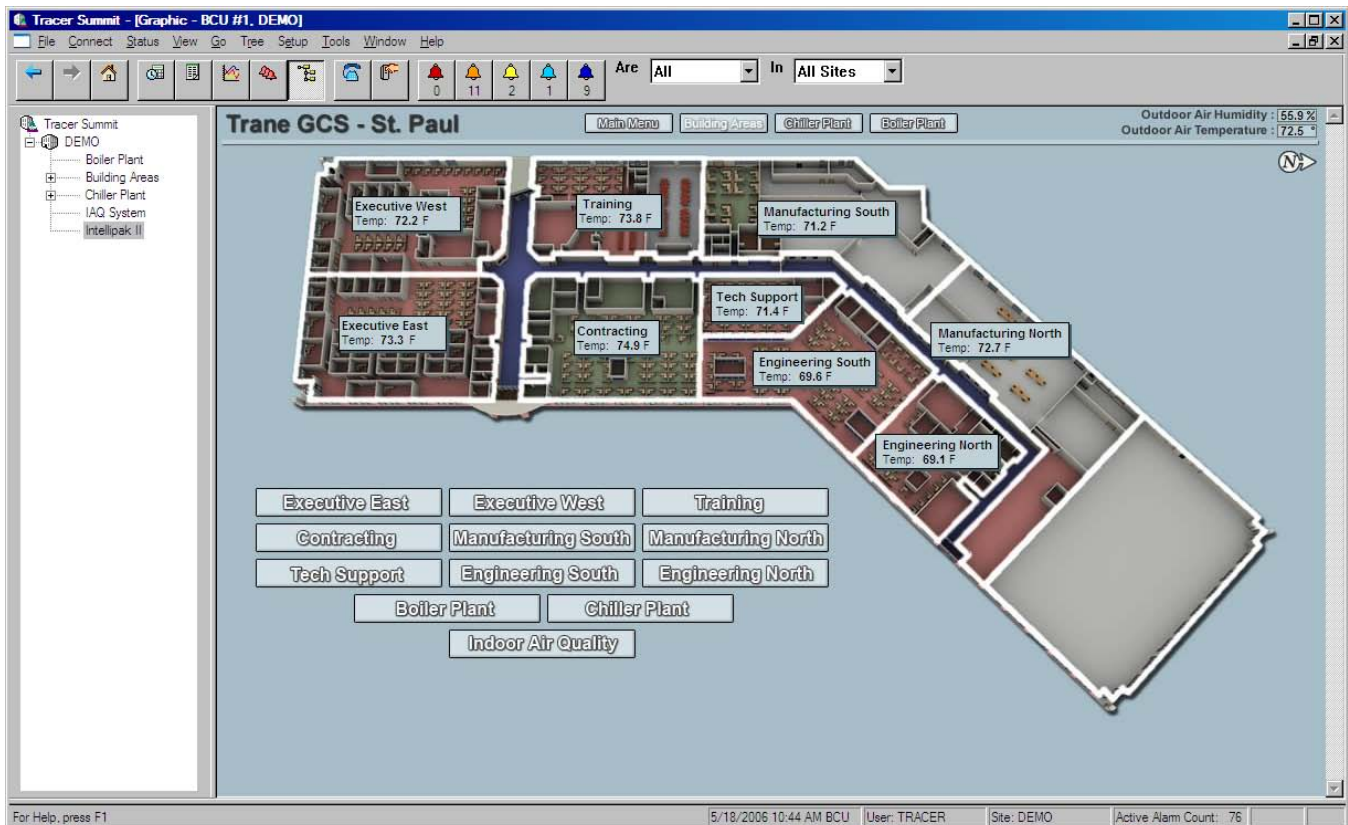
Tracer Summit - [Graphic - BCU #1, DEMO]
File Connect Status View Go Tree Setup Tools Window Help
0 11 2 1 9 Are All In All Sites

Tracer Summit
DEMO
Boiler Plant
Building Areas
Chiller Plant
IAQ System
Intellipak II

Trane GCS - St. Paul
Main Menu Building Areas Chiller Plant Boiler Plant
Outdoor Air Humidity : 55.9 %
Outdoor Air Temperature : 72.5 °

Executive West
Temp: 72.2 F
Training
Temp: 73.8 F
Manufacturing South
Temp: 71.2 F
Tech Support
Temp: 71.4 F
Executive East
Temp: 73.3 F
Contracting
Temp: 74.9 F
Manufacturing North
Temp: 72.7 F
Engineering South
Temp: 69.6 F
Engineering North
Temp: 69.1 F

Executive East Executive West Training
Contracting Manufacturing South Manufacturing North
Tech Support Engineering South Engineering North
Boiler Plant Chiller Plant
Indoor Air Quality

For Help, press F1 5/18/2006 10:44 AM BCU User: TRACER Site: DEMO Active Alarm Count: 76